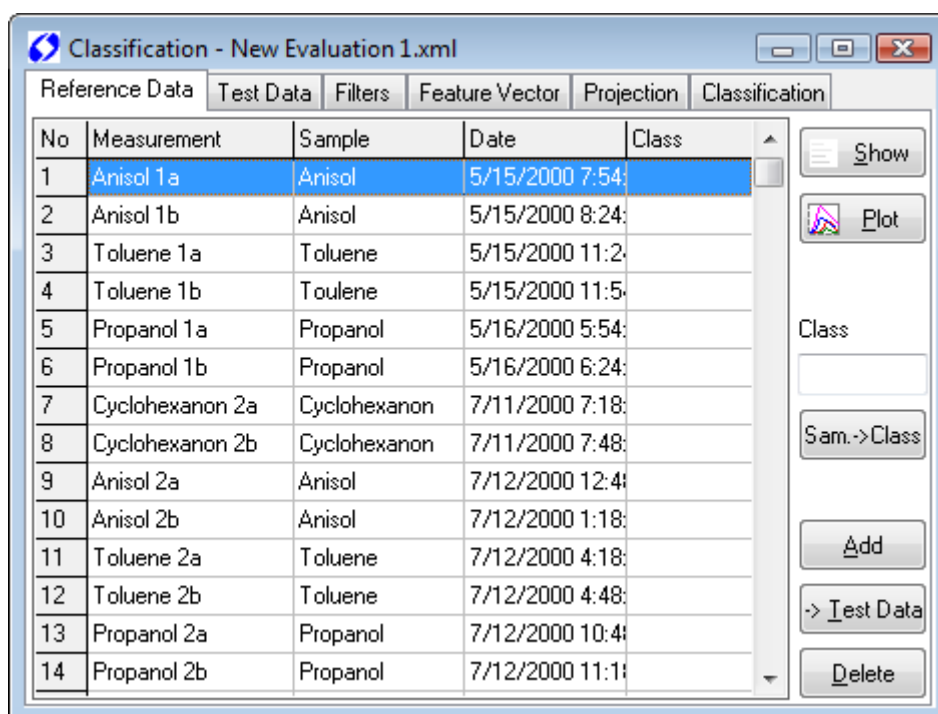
Classification - New Evaluation 1.xml

Reference Data | Test Data | Filters | Feature Vector | Projection | Classification

| No | Measurement | Sample | Date | Class |
|---|---|---|---|---|
| 1 | Anisol 1a | Anisol | 5/15/2000 7:54 | |
| 2 | Anisol 1b | Anisol | 5/15/2000 8:24 | |
| 3 | Toluene 1a | Toluene | 5/15/2000 11:2 | |
| 4 | Toluene 1b | Toulene | 5/15/2000 11:5 | |
| 5 | Propanol 1a | Propanol | 5/16/2000 5:54 | |
| 6 | Propanol 1b | Propanol | 5/16/2000 6:24 | |
| 7 | Cyclohexanon 2a | Cyclohexanon | 7/11/2000 7:18 | |
| 8 | Cyclohexanon 2b | Cyclohexanon | 7/11/2000 7:48 | |
| 9 | Anisol 2a | Anisol | 7/12/2000 12:4 | |
| 10 | Anisol 2b | Anisol | 7/12/2000 1:18 | |
| 11 | Toluene 2a | Toluene | 7/12/2000 4:18 | |
| 12 | Toluene 2b | Toluene | 7/12/2000 4:48 | |
| 13 | Propanol 2a | Propanol | 7/12/2000 10:4 | |
| 14 | Propanol 2b | Propanol | 7/12/2000 11:1 | |

Show
Plot
Class
Sam.->Class
Add
-> Test Data
Delete